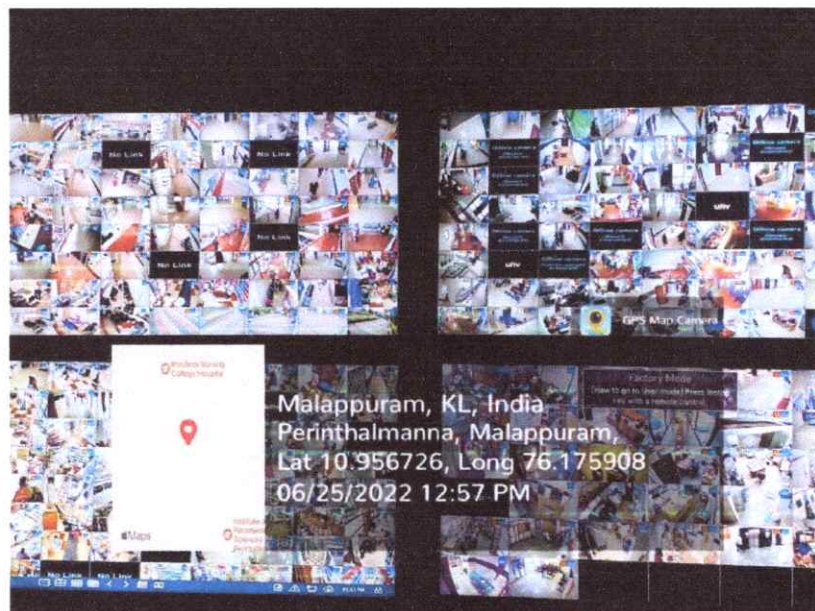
No Link
No Link
No Link
No Link
Offline camera
Offline camera
Offline camera
Offline camera
Offline camera
Offline camera
unv
unv
GPS Map Camera
Factory Mode
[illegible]
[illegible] College Hospital
Maps
Institute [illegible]
Malappuram, KL, India
Perinthalmanna, Malappuram,
Lat 10.956726, Long 76.175908
06/25/2022 12:57 PM
No Link
No Link